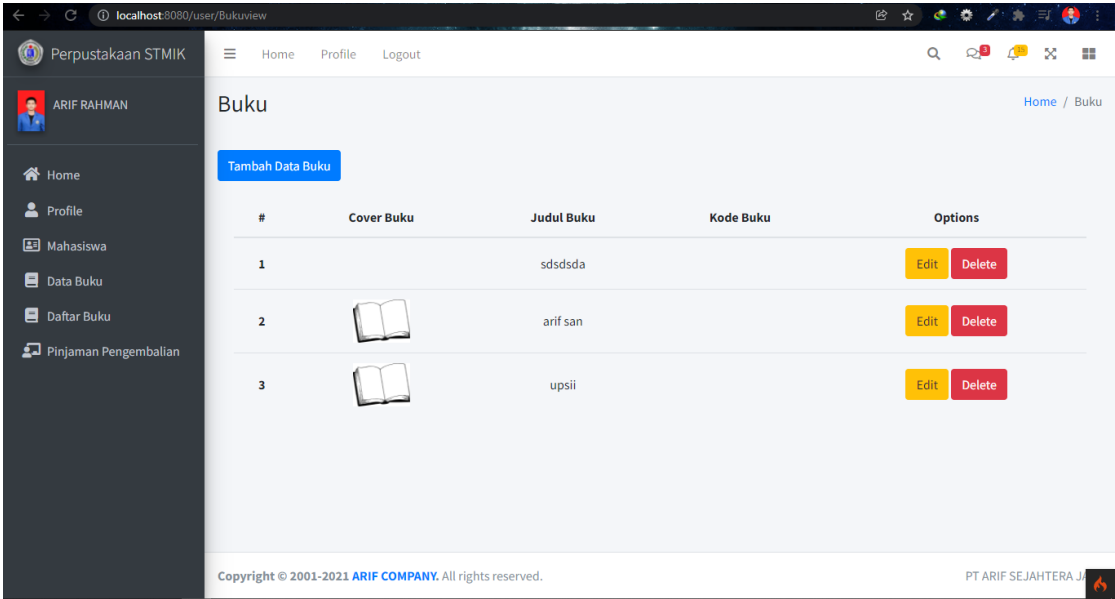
localhost:8080/user/Bukuview

Perpustakaan STMIK

Home Profile Logout

3 15

ARIF RAHMAN

Home
Profile
Mahasiswa
Data Buku
Daftar Buku
Pinjaman Pengembalian

Buku

Home / Buku

Tambah Data Buku

| # | Cover Buku | Judul Buku | Kode Buku | Options |
|---|---|---|---|---|
| 1 | | sdsdsda | | Edit Delete |
| 2 | | arif san | | Edit Delete |
| 3 | | upsii | | Edit Delete |

Copyright © 2001-2021 ARIF COMPANY. All rights reserved.

PT ARIF SEJAHTERA JA